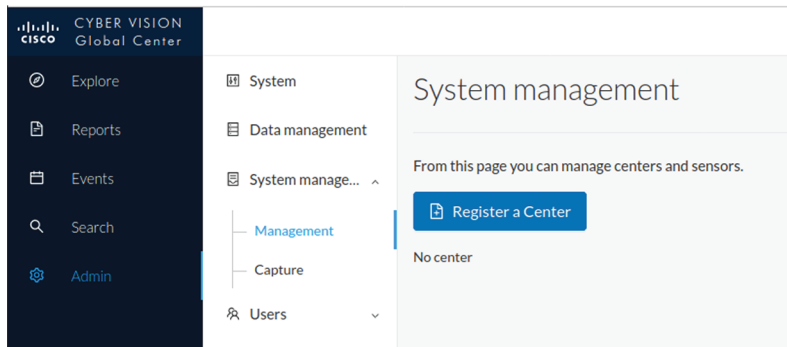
cisco CYBER VISION Global Center

Explore
Reports
Events
Search
Admin

System
Data management
System manage...
Management
Capture
Users

System management

From this page you can manage centers and sensors.

Register a Center

No center